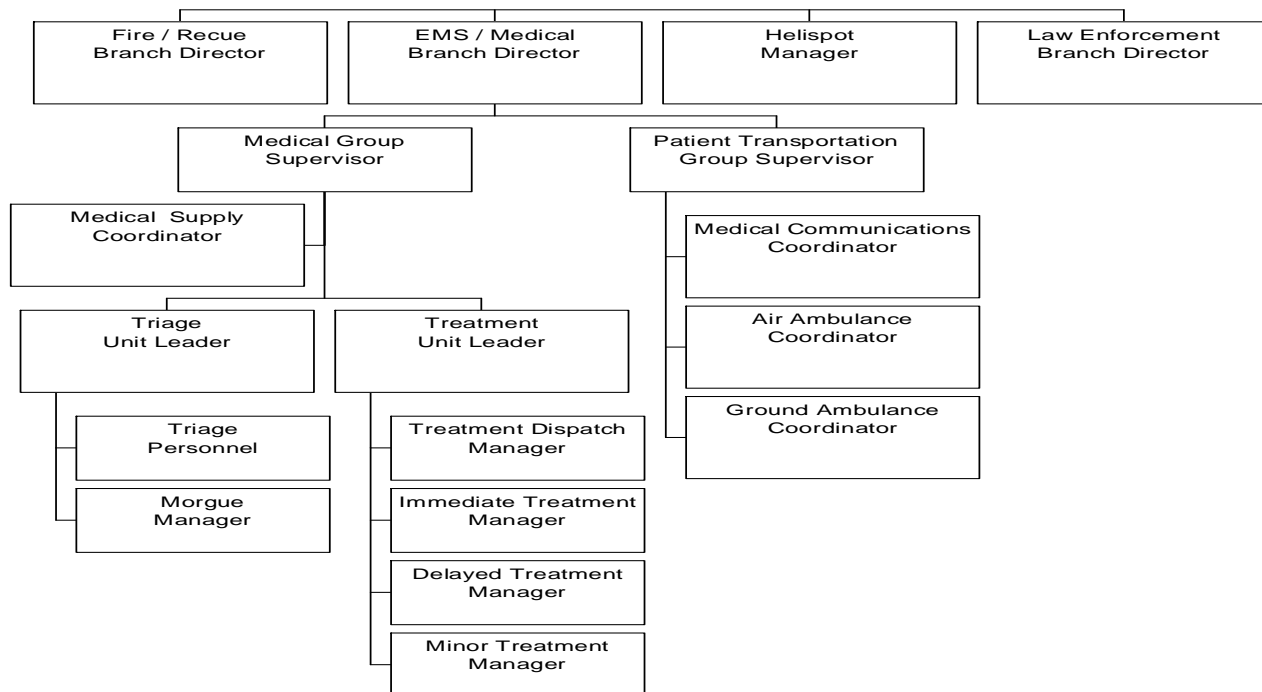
Fire / Recue
Branch Director

EMS / Medical
Branch Director

Helispot
Manager

Law Enforcement
Branch Director

Medical Group
Supervisor

Patient Transportation
Group Supervisor

Medical Supply
Coordinator

Medical Communications
Coordinator

Air Ambulance
Coordinator

Ground Ambulance
Coordinator

Triage
Unit Leader

Treatment
Unit Leader

Triage
Personnel

Morgue
Manager

Treatment Dispatch
Manager

Immediate Treatment
Manager

Delayed Treatment
Manager

Minor Treatment
Manager